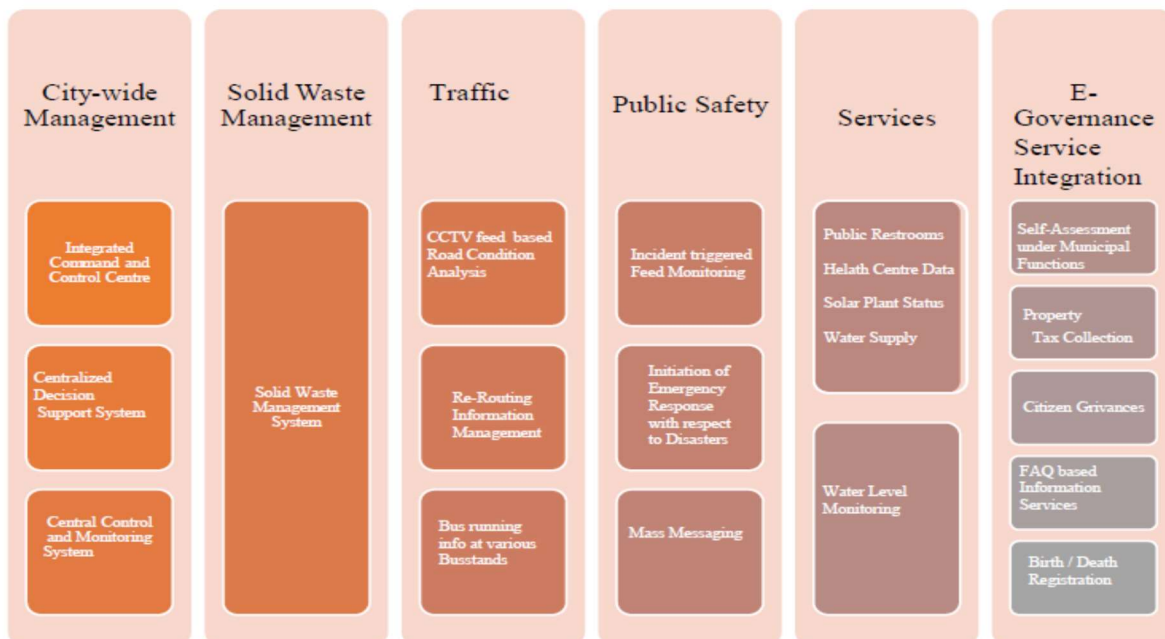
City-wide Management

Integrated Command and Control Centre

Centralized Decision Support System

Central Control and Monitoring System

Solid Waste Management

Solid Waste Management System

Traffic

CCTV feed based Road Condition Analysis

Re-Routing Information Management

Bus running info at various Busstands

Public Safety

Incident triggered Feed Monitoring

Initiation of Emergency Response with respect to Disasters

Mass Messaging

Services

Public Restrooms

Helath Centre Data

Solar Plant Status

Water Supply

Water Level Monitoring

E-Governance Service Integration

Self-Assessment under Municipal Functions

Property Tax Collection

Citizen Grivances

FAQ based Information Services

Birth / Death Registration